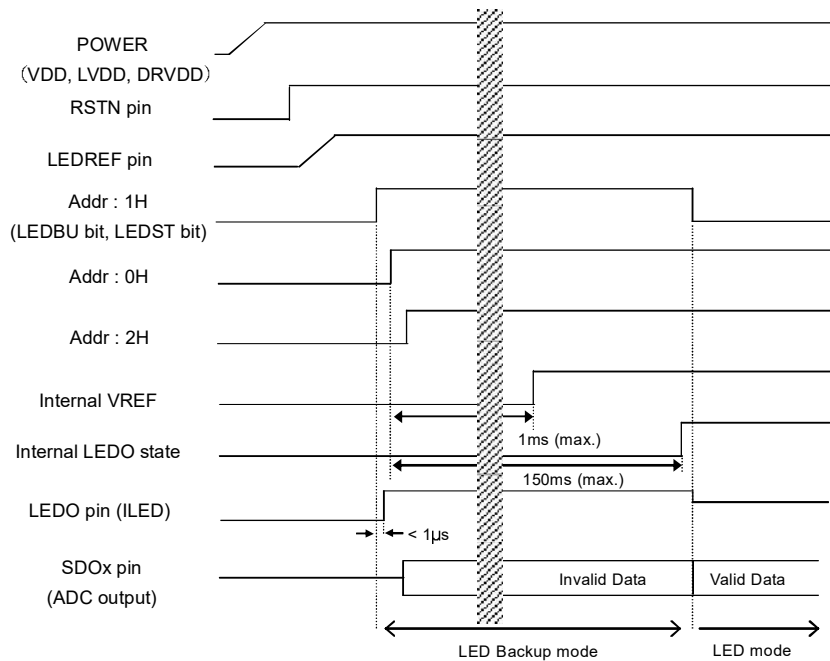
POWER
(VDD, LVDD, DRVDD)

RSTN pin

LEDREF pin

Addr : 1H
(LEDBU bit, LEDST bit)

Addr : 0H

Addr : 2H

Internal VREF

1ms (max.)

Internal LEDO state

150ms (max.)

LEDO pin (ILED)

< 1μs

SDOx pin
(ADC output)

Invalid Data

Valid Data

LED Backup mode

LED mode